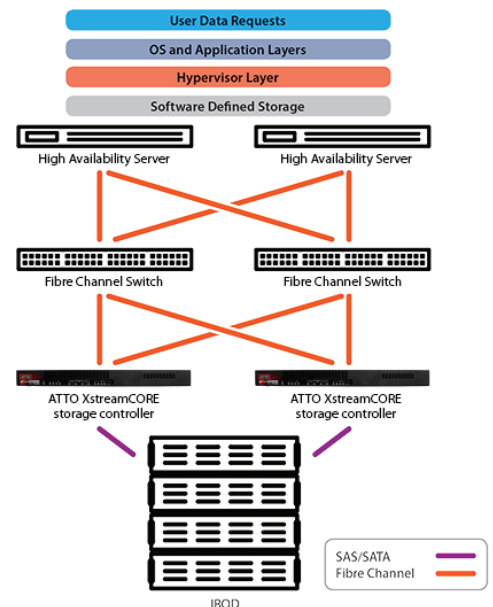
User Data Requests

OS and Application Layers

Hypervisor Layer

Software Defined Storage

High Availability Server

High Availability Server

Fibre Channel Switch

Fibre Channel Switch

ATTO XstreamCORE storage controller

ATTO XstreamCORE storage controller

SAS/SATA

Fibre Channel

JBOD